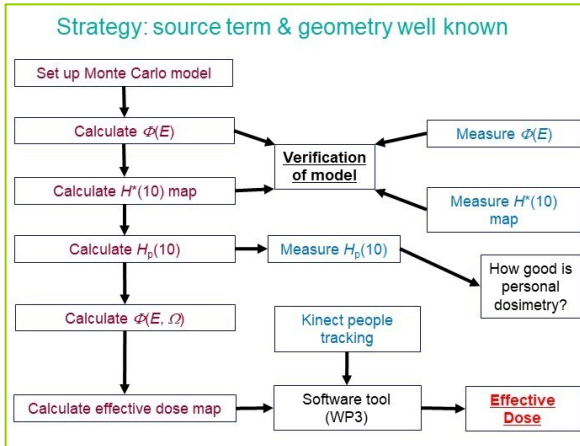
Strategy: source term & geometry well known

Set up Monte Carlo model

Calculate $\Phi(E)$

Verification of model

Measure $\Phi(E)$

Calculate $H^*(10)$ map

Measure $H^*(10)$ map

Calculate $H_p(10)$

Measure $H_p(10)$

How good is personal dosimetry?

Calculate $\Phi(E, \Omega)$

Kinect people tracking

Calculate effective dose map

Software tool (WP3)

Effective Dose